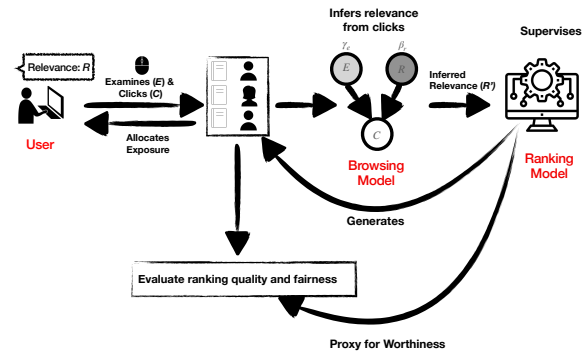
Relevance: *R*

User

Examines (*E*) & Clicks (*C*)

Allocates Exposure

Infers relevance from clicks

$\gamma_e$

$\beta_r$

*E*

*R*

*C*

Browsing Model

Inferred Relevance (*R'*)

Supervises

Ranking Model

Generates

Evaluate ranking quality and fairness

Proxy for Worthiness